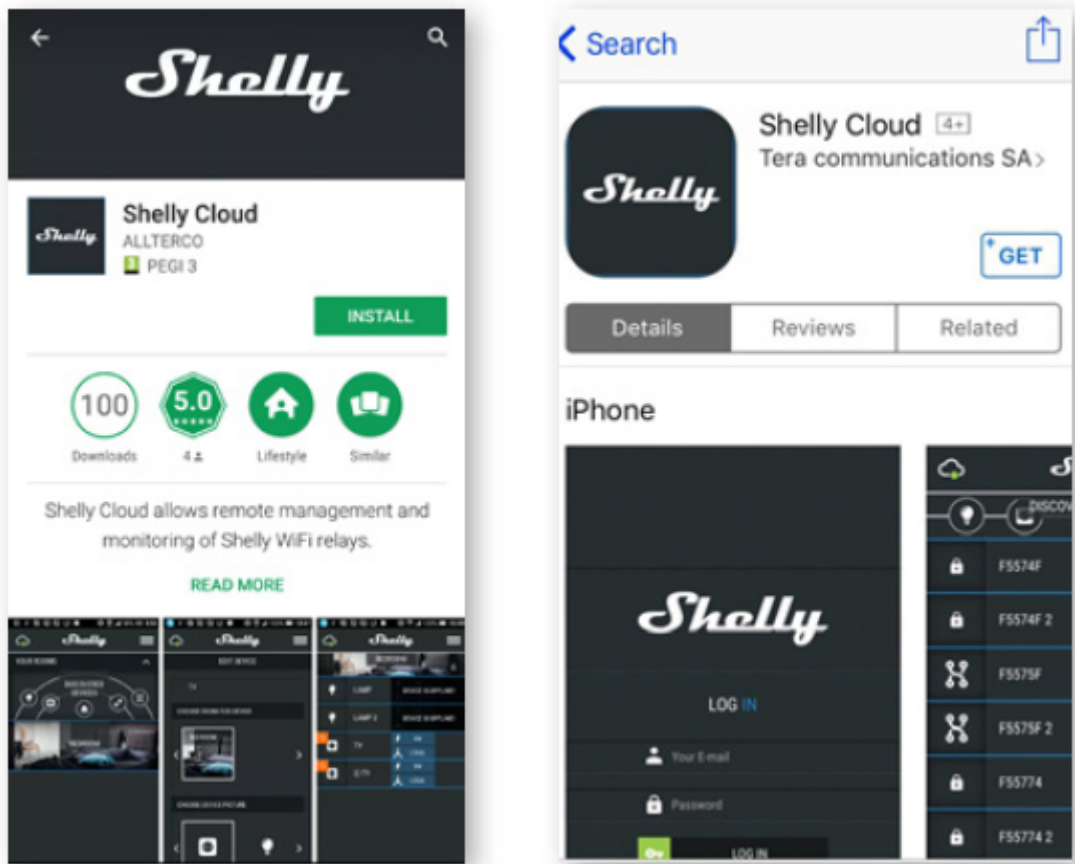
Shelly

Shelly

Shelly Cloud
ALLTERCO
3 PEGI 3

INSTALL

100
Downloads

5.0
4

Lifestyle

Similar

Shelly Cloud allows remote management and monitoring of Shelly WiFi relays.

READ MORE

Shelly
YOUR ROOMS
DISCOVERED DEVICES
BEDROOM

Shelly
EDIT DEVICE
TV
CHOOSE ROOM FOR DEVICE
BEDROOM
CHOOSE DEVICE PICTURE

Shelly
BEDROOM
LAMP
LAMP 2
TV
TV

Search

Shelly

Shelly Cloud 4+
Tera communications SA

GET

Details | Reviews | Related

iPhone

Shelly

LOG IN
Your E-mail
Password
LOG IN

DISCO
F5574F
F5574F 2
F5575F
F5575F 2
F55774
F55774 2